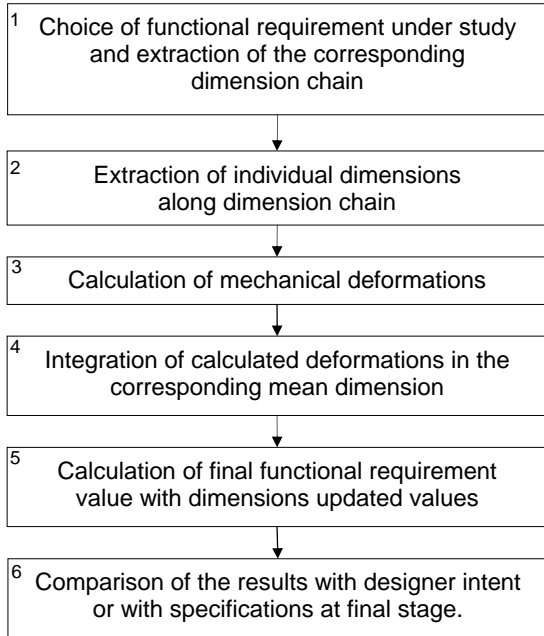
1
Choice of functional requirement under study and extraction of the corresponding dimension chain

2
Extraction of individual dimensions along dimension chain

3
Calculation of mechanical deformations

4
Integration of calculated deformations in the corresponding mean dimension

5
Calculation of final functional requirement value with dimensions updated values

6
Comparison of the results with designer intent or with specifications at final stage.